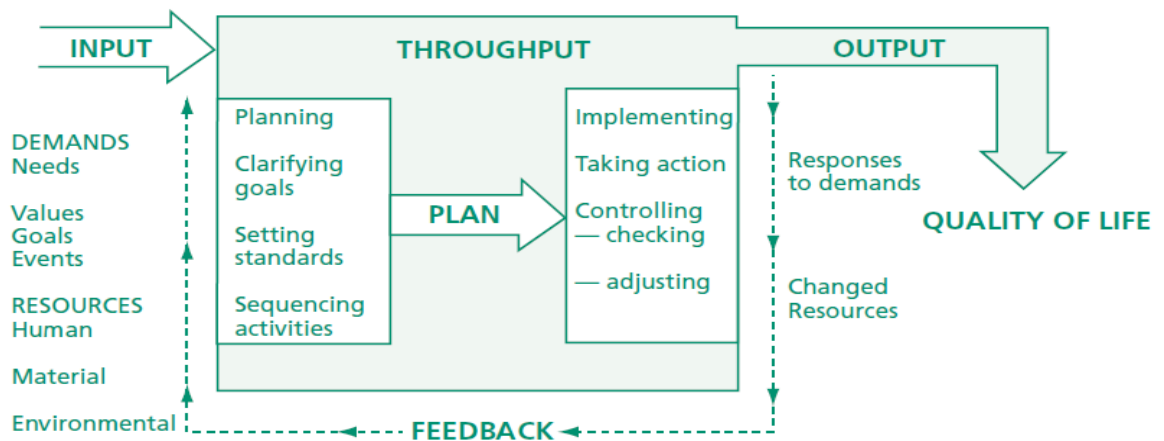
INPUT

THROUGHPUT

OUTPUT

DEMANDS
Needs

Values
Goals
Events

RESOURCES
Human

Material

Environmental

Planning

Clarifying goals

Setting standards

Sequencing activities

PLAN

Implementing

Taking action

Controlling
— checking

— adjusting

Responses to demands

Changed Resources

QUALITY OF LIFE

FEEDBACK